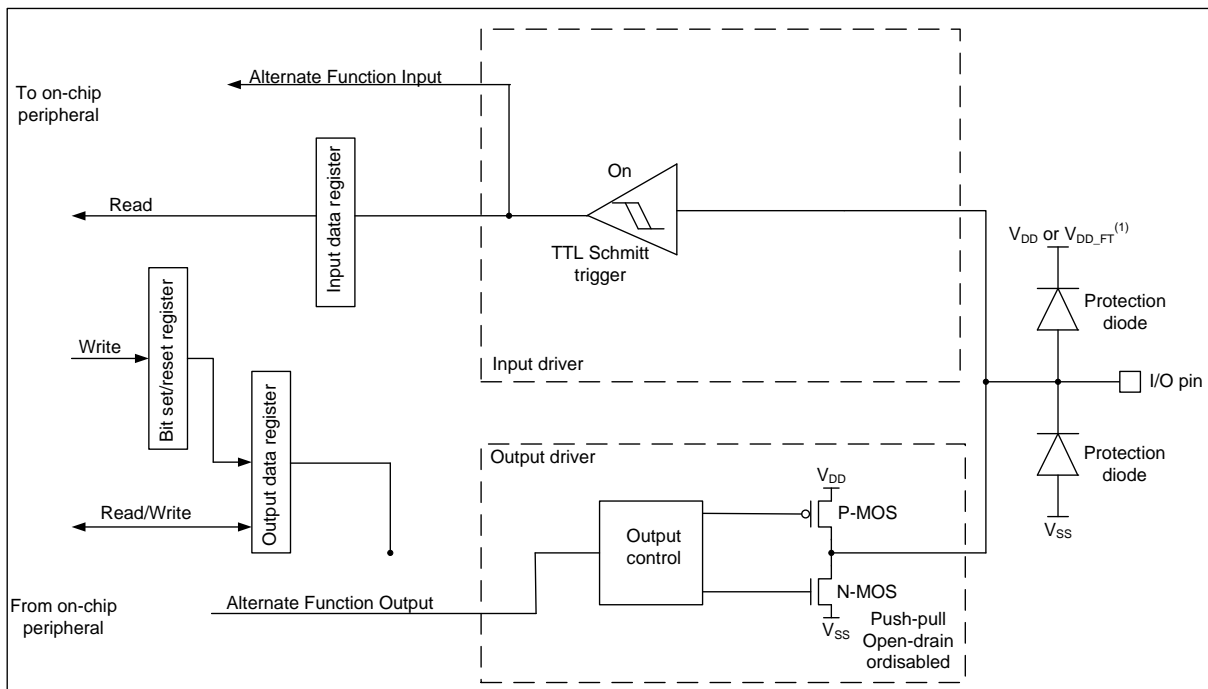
To on-chip peripheral

Alternate Function Input

Input data register

Read

On

TTL Schmitt trigger

$V_{DD}$ or $V_{DD\_FT}^{(1)}$

Protection diode

Bit set/reset register

Write

Output data register

Input driver

I/O pin

Protection diode

Output driver

$V_{DD}$

Read/Write

Output control

P-MOS

$V_{SS}$

N-MOS

From on-chip peripheral

Alternate Function Output

$V_{SS}$

Push-pull
Open-drain
ordisabled